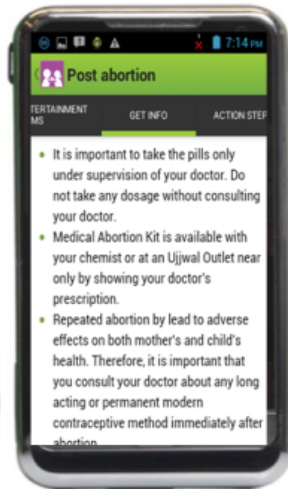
7:14 PM

Post abortion

TERTAINMENT MS

GET INFO

ACTION STEP

- It is important to take the pills only under supervision of your doctor. Do not take any dosage without consulting your doctor.
- Medical Abortion Kit is available with your chemist or at an Ujjwal Outlet near only by showing your doctor's prescription.
- Repeated abortion by lead to adverse effects on both mother's and child's health. Therefore, it is important that you consult your doctor about any long acting or permanent modern contraceptive method immediately after abortion.